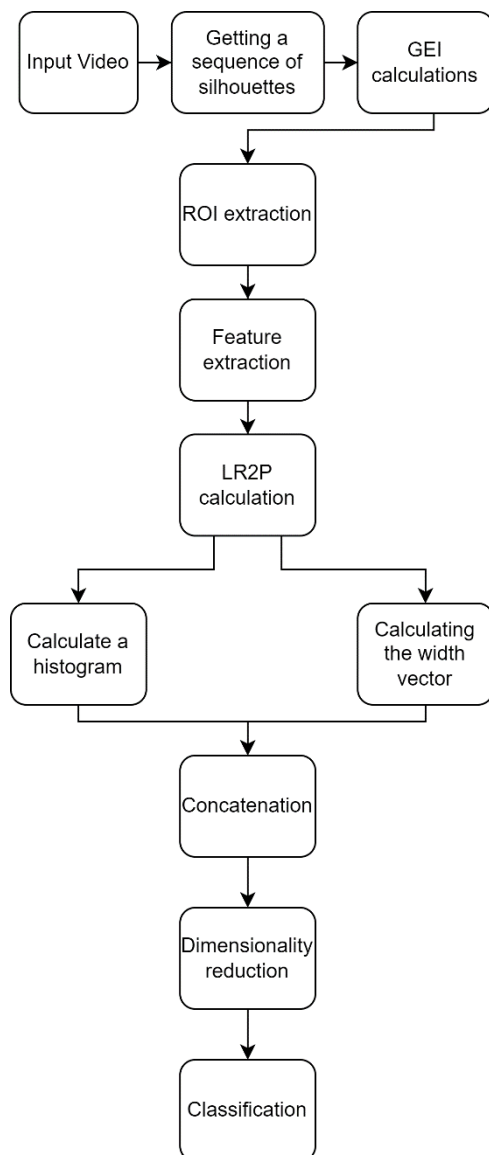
Input Video

Getting a sequence of silhouettes

GEI calculations

ROI extraction

Feature extraction

LR2P calculation

Calculate a histogram

Calculating the width vector

Concatenation

Dimensionality reduction

Classification